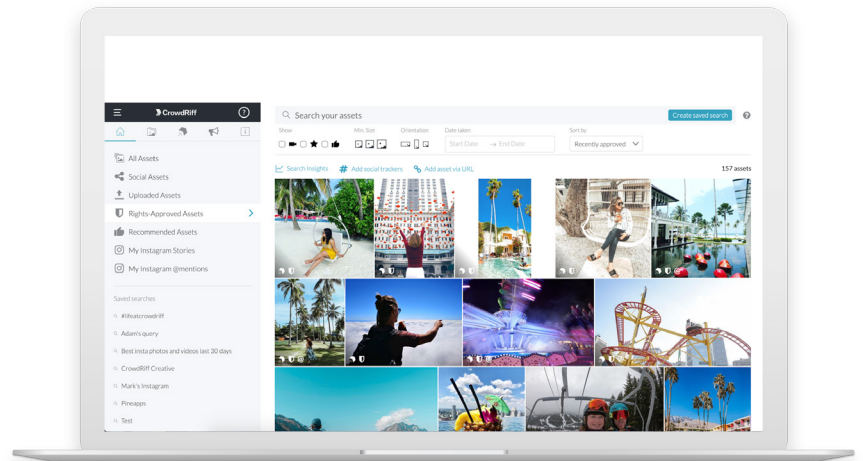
CrowdRiff

?

All Assets
Social Assets
Uploaded Assets
Rights-Approved Assets
Recommended Assets
My Instagram Stories
My Instagram @mentions

Saved searches
#lifeatcrowdriff
Adam's query
Best insta photos and videos last 30 days
CrowdRiff Creative
Mark's Instagram
Pineapps
Test

Search your assets

Create saved search

Show

Min. Size

Orientation

Date taken

Start Date → End Date

Sort by

Recently approved

Search Insights

Add social trackers

Add asset via URL

157 assets